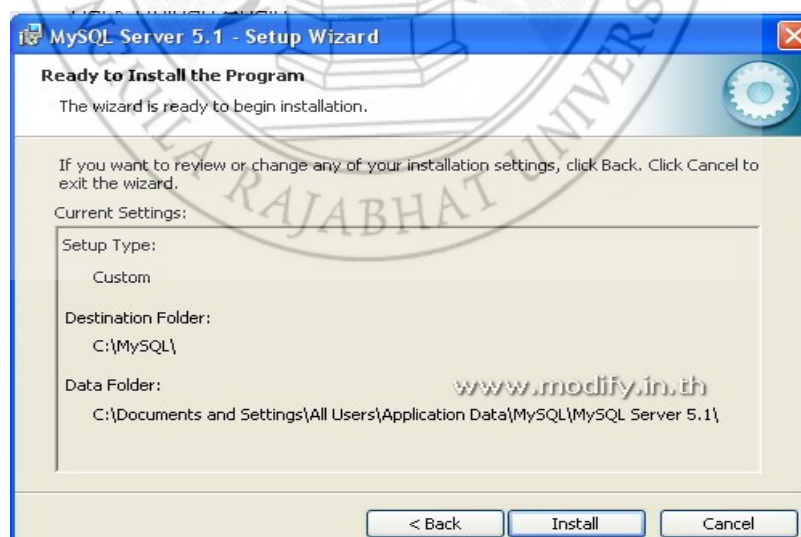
MySQL Server 5.1 - Setup Wizard

Ready to Install the Program

The wizard is ready to begin installation.

If you want to review or change any of your installation settings, click Back. Click Cancel to exit the wizard.

Current Settings:

Setup Type:

Custom

Destination Folder:

C:\MySQL\

Data Folder:

C:\Documents and Settings\All Users\Application Data\MySQL\MySQL Server 5.1\

www.modify.in.th

RAJABHAT UNIVERS

< Back

Install

Cancel